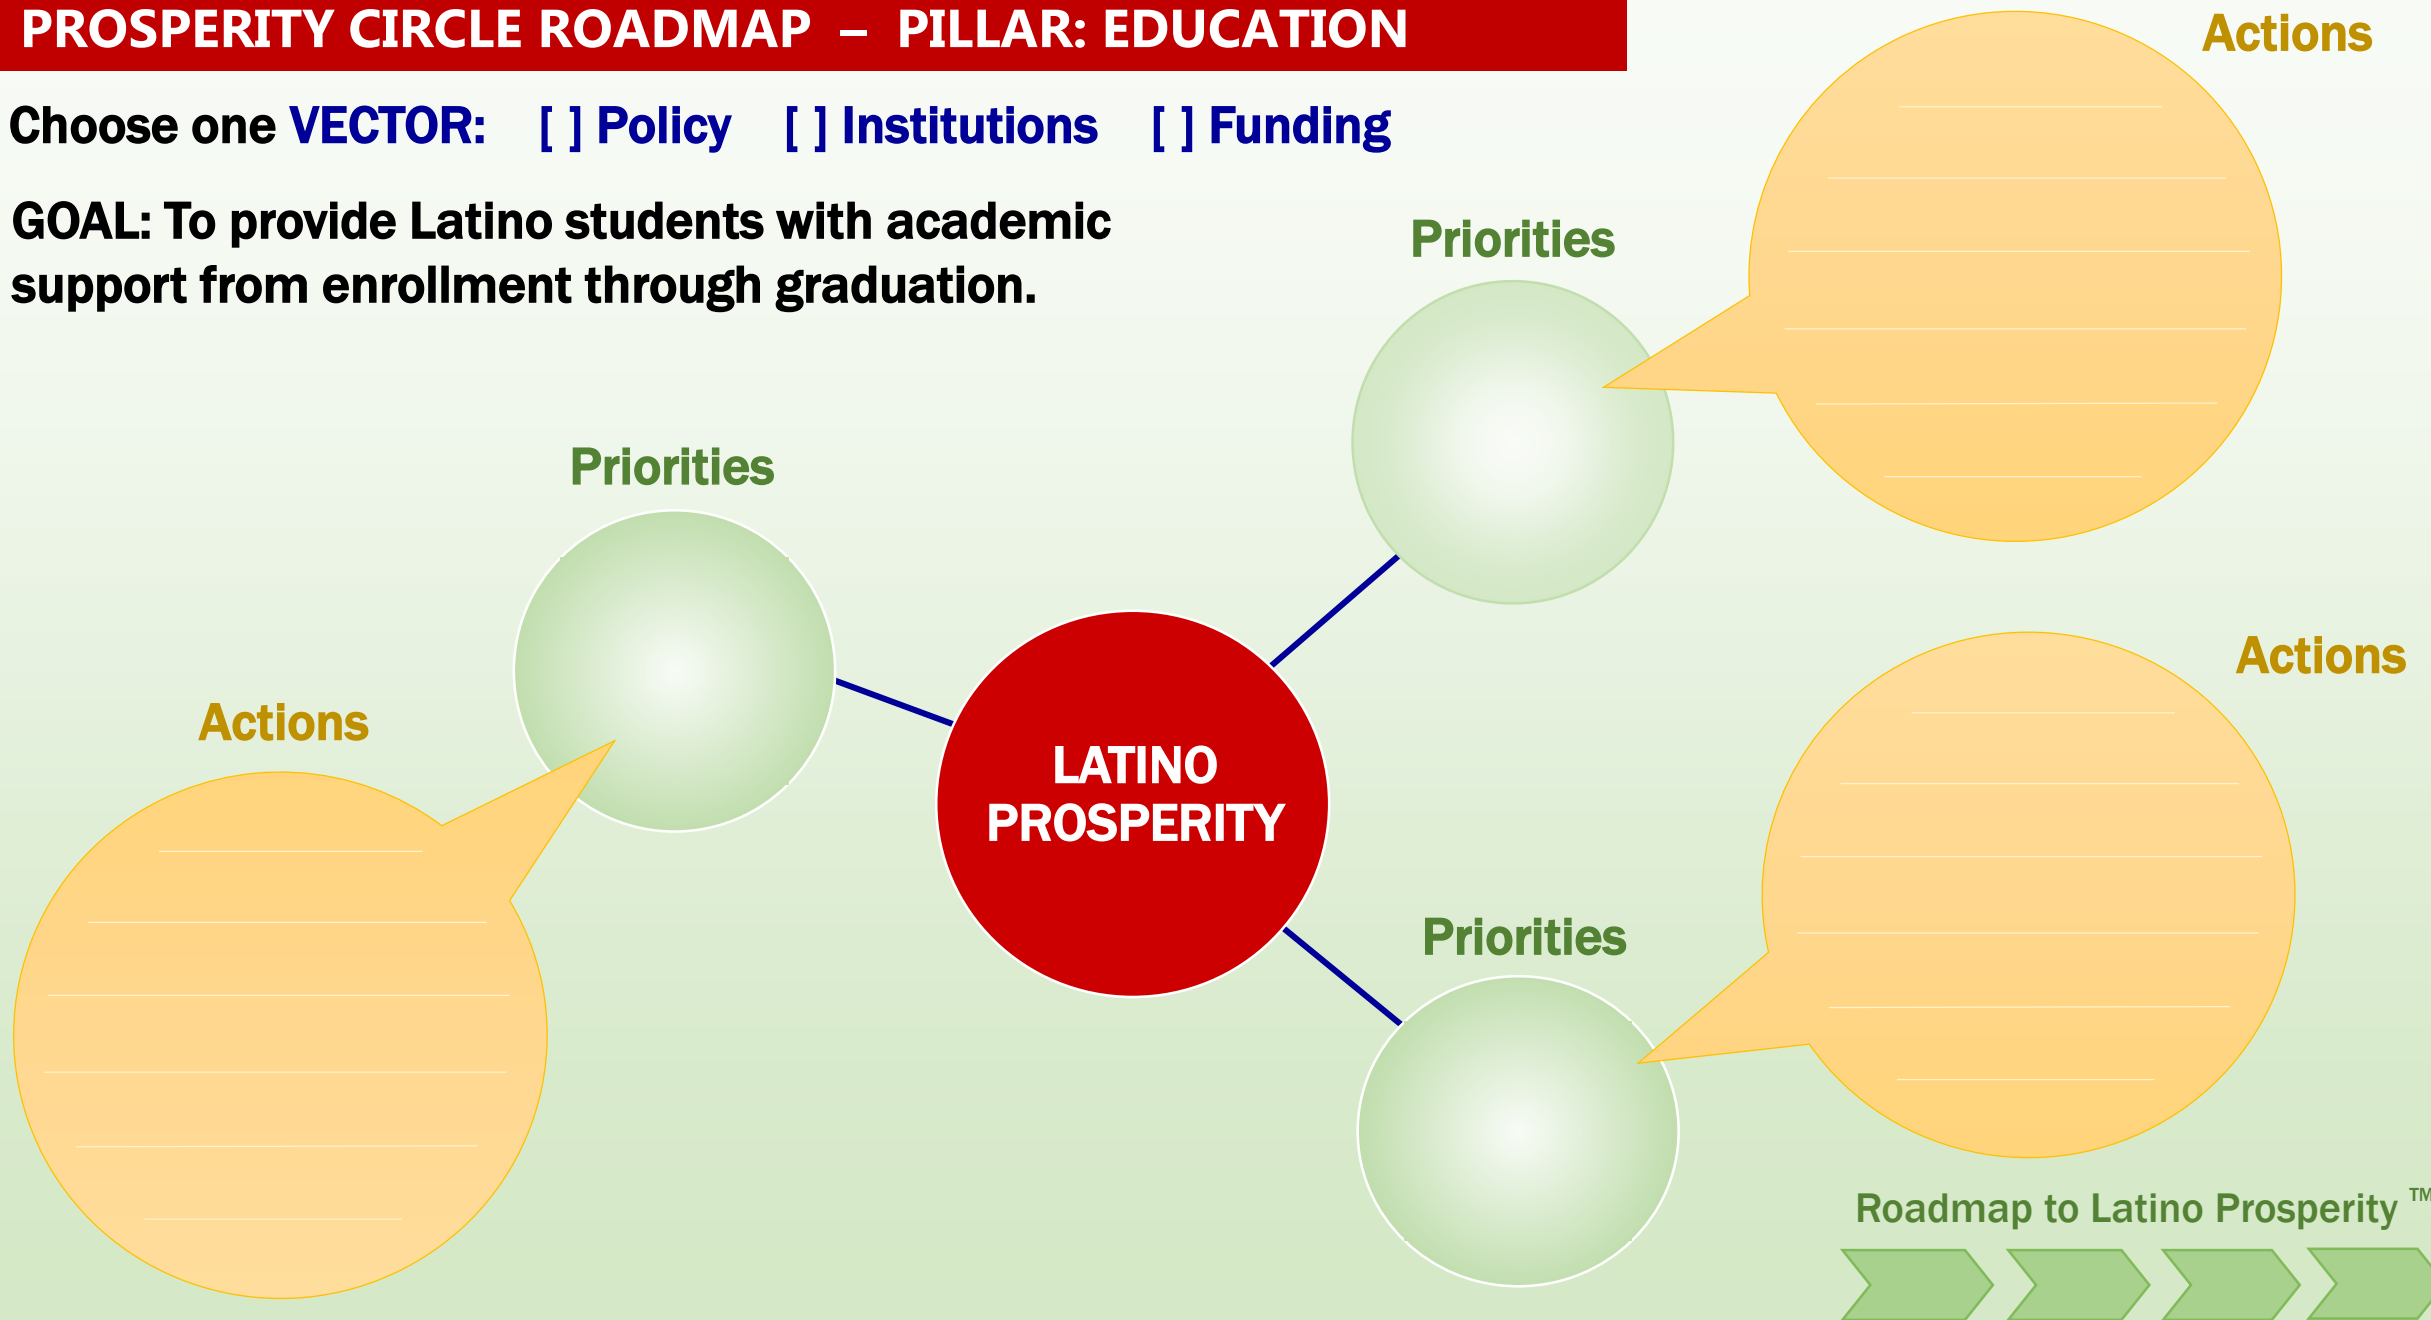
PROSPERITY CIRCLE ROADMAP – PILLAR: EDUCATION

Choose one VECTOR: [ ] Policy [ ] Institutions [ ] Funding

GOAL: To provide Latino students with academic support from enrollment through graduation.

Actions

Priorities

Priorities

Actions

Actions

LATINO PROSPERITY

Priorities

Roadmap to Latino Prosperity ™